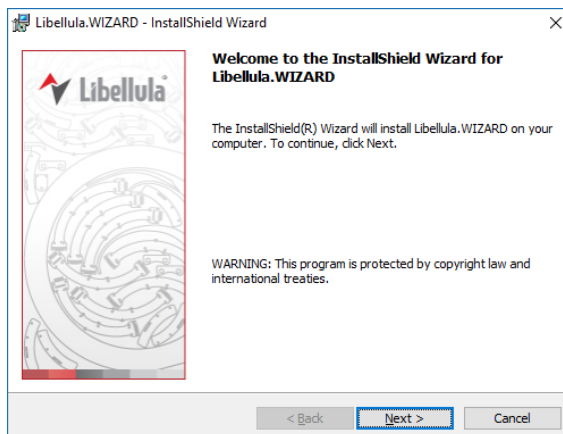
Libellula.WIZARD - InstallShield Wizard

×

Libellula

Welcome to the InstallShield Wizard for Libellula.WIZARD

The InstallShield(R) Wizard will install Libellula.WIZARD on your computer. To continue, click Next.

WARNING: This program is protected by copyright law and international treaties.

< Back

Next >

Cancel